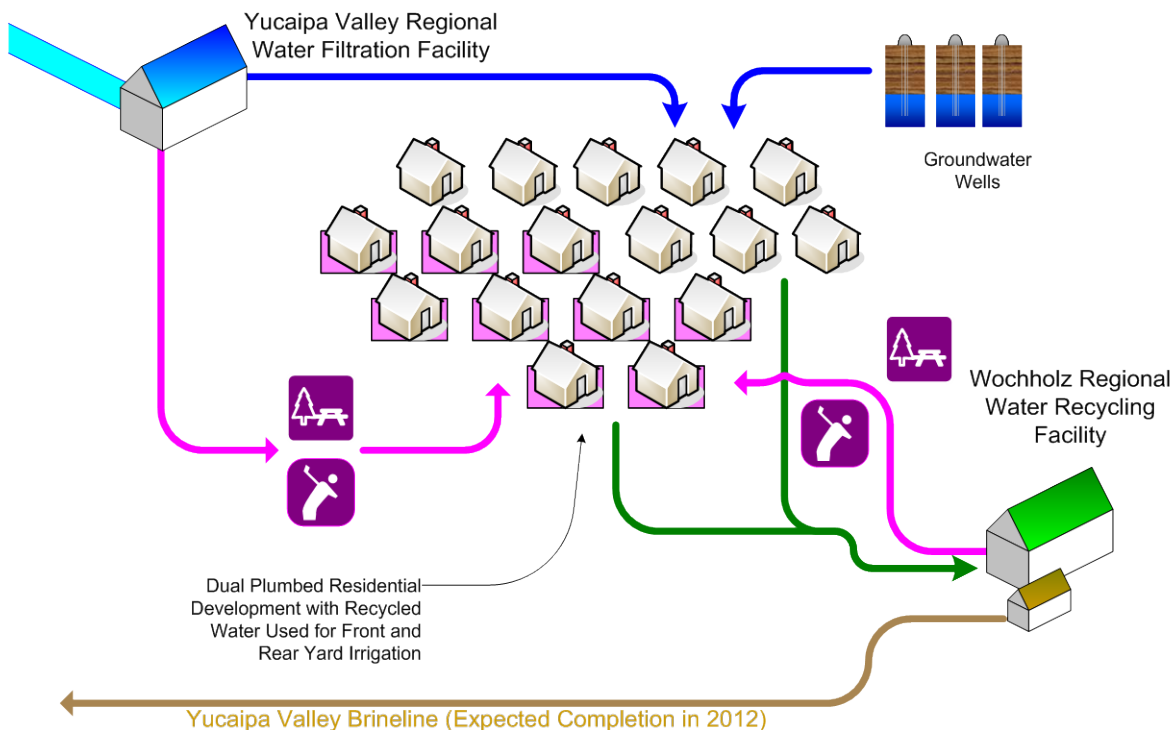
Yucaipa Valley Regional Water Filtration Facility

Groundwater Wells

Wochholz Regional Water Recycling Facility

Dual Plumbed Residential Development with Recycled Water Used for Front and Rear Yard Irrigation

Yucaipa Valley Brineline (Expected Completion in 2012)